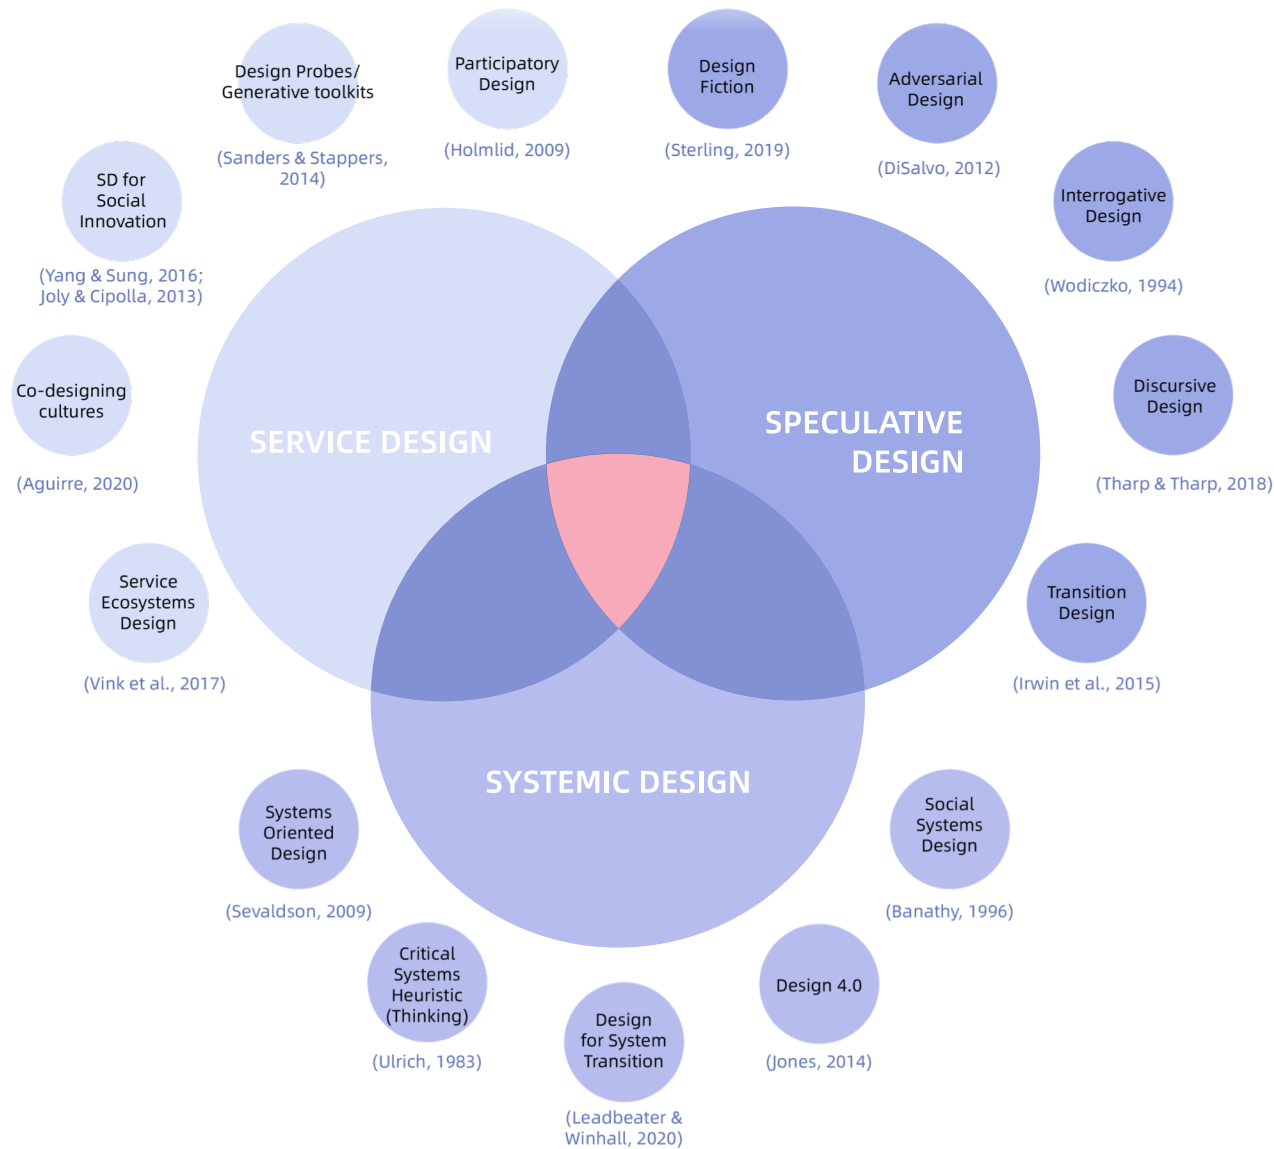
Design Probes/ Generative toolkits
(Sanders & Stappers, 2014)

Participatory Design
(Holmlid, 2009)

Design Fiction
(Sterling, 2019)

Adversarial Design
(DiSalvo, 2012)

SD for Social Innovation
(Yang & Sung, 2016; Joly & Cipolla, 2013)

Interrogative Design
(Wodiczko, 1994)

Co-designing cultures
(Aguirre, 2020)

SERVICE DESIGN

SPECULATIVE DESIGN

Discursive Design
(Tharp & Tharp, 2018)

Service Ecosystems Design
(Vink et al., 2017)

Transition Design
(Irwin et al., 2015)

SYSTEMIC DESIGN

Systems Oriented Design
(Sevaldson, 2009)

Social Systems Design
(Banathy, 1996)

Critical Systems Heuristic (Thinking)
(Ulrich, 1983)

Design for System Transition
(Leadbeater & Winhall, 2020)

Design 4.0
(Jones, 2014)